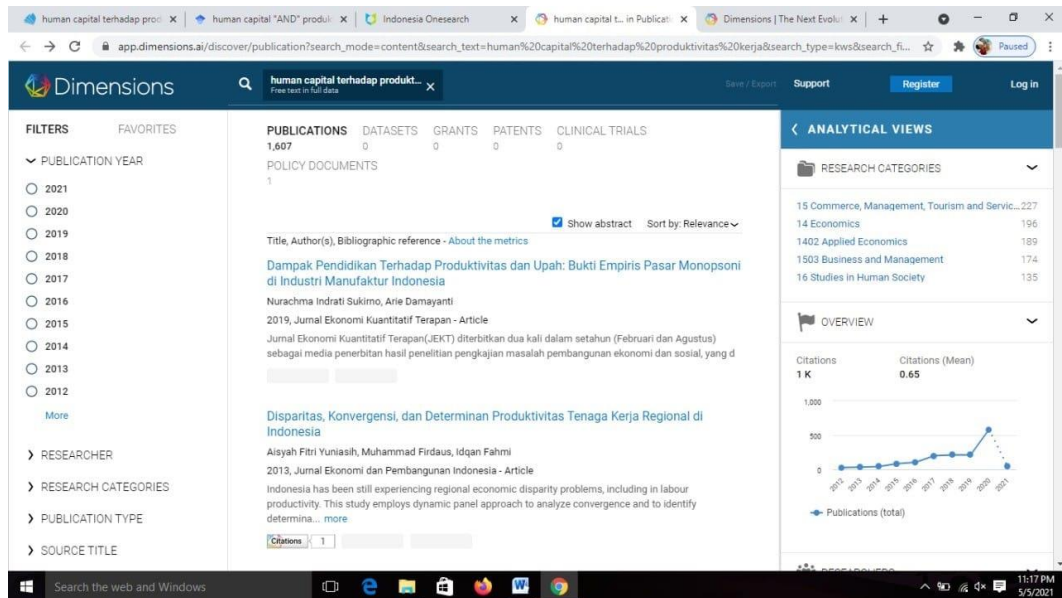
human capital terhadap prod ×
human capital "AND" produk ×
Indonesia Onesearch ×
human capital t... in Publicati ×
Dimensions | The Next Evolut ×
+

app.dimensions.ai/discover/publication?search_mode=content&search_text=human%20capital%20terhadap%20produktivitas%20kerja&search_type=kws&search_fi...

Paused

Dimensions

human capital terhadap produkt...
Free text in full data

Save / Export

Support

Register

Log in

FILTERS FAVORITES

PUBLICATION YEAR

2021
2020
2019
2018
2017
2016
2015
2014
2013
2012

More

RESEARCHER

RESEARCH CATEGORIES

PUBLICATION TYPE

SOURCE TITLE

PUBLICATIONS 1,607
DATASETS 0
GRANTS 0
PATENTS 0
CLINICAL TRIALS 0
POLICY DOCUMENTS 1

Show abstract Sort by: Relevance

Title, Author(s), Bibliographic reference - About the metrics

Dampak Pendidikan Terhadap Produktivitas dan Upah: Bukti Empiris Pasar Monopsoni di Industri Manufaktur Indonesia

Nurachma Indrati Sukimo, Arie Damayanti

2019, Jurnal Ekonomi Kuantitatif Terapan - Article

Jurnal Ekonomi Kuantitatif Terapan(JEKT) diterbitkan dua kali dalam setahun (Februari dan Agustus) sebagai media penerbitan hasil penelitian pengkajian masalah pembangunan ekonomi dan sosial, yang d

Disparitas, Konvergensi, dan Determinan Produktivitas Tenaga Kerja Regional di Indonesia

Aisyah Fitri Yuniasih, Muhammad Firdaus, Idqan Fahmi

2013, Jurnal Ekonomi dan Pembangunan Indonesia - Article

Indonesia has been still experiencing regional economic disparity problems, including in labour productivity. This study employs dynamic panel approach to analyze convergence and to identify determina... more

Citations 1

ANALYTICAL VIEWS

RESEARCH CATEGORIES

15 Commerce, Management, Tourism and Servic... 227
14 Economics 196
1402 Applied Economics 189
1503 Business and Management 174
16 Studies in Human Society 135

OVERVIEW

Citations 1 K
Citations (Mean) 0.65

1,000
500
0
2012 2013 2014 2015 2016 2017 2018 2019 2020 2021

Publications (total)

Search the web and Windows

11:17 PM
5/5/2021